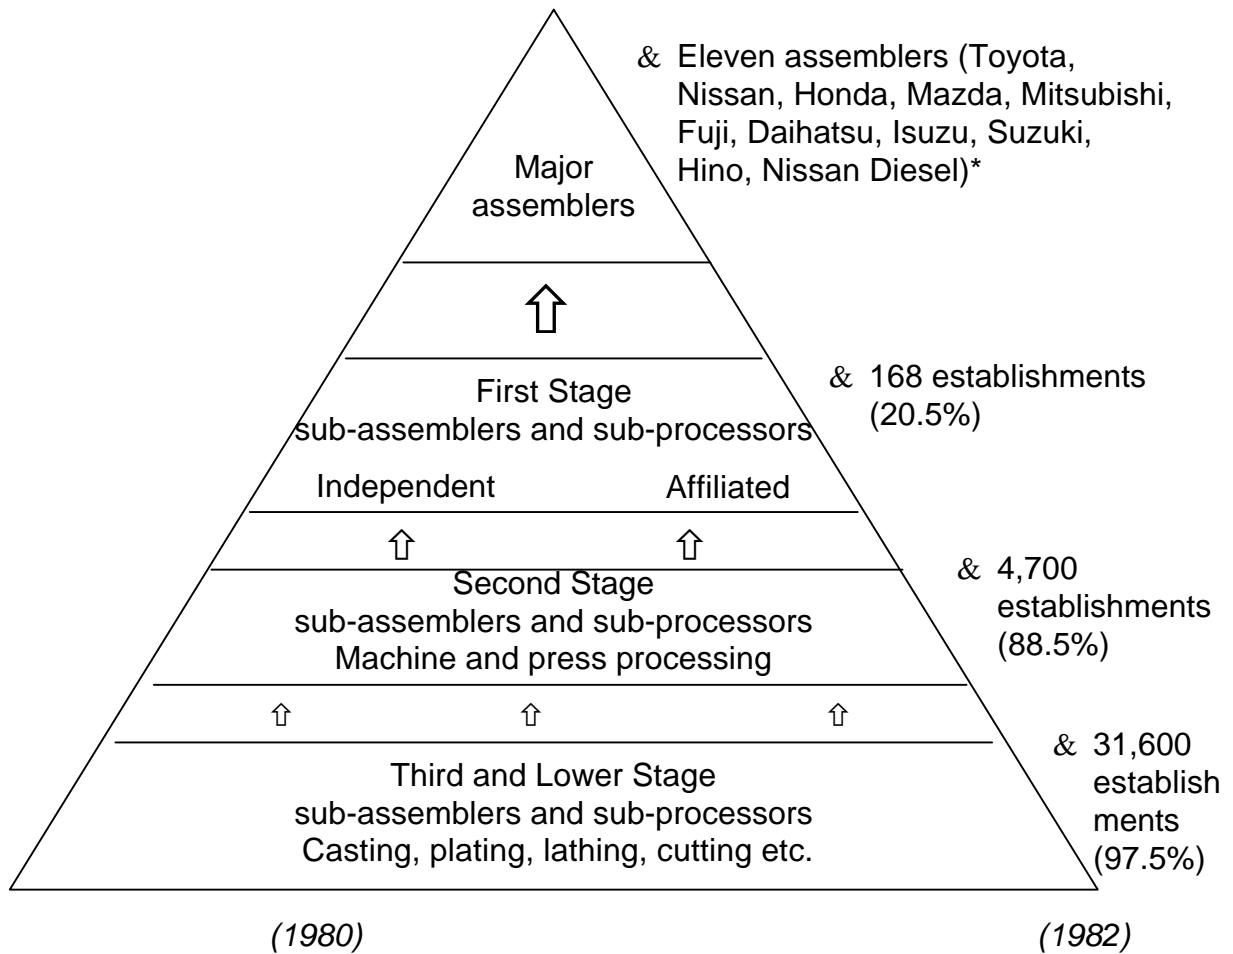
Major assemblers

& Eleven assemblers (Toyota, Nissan, Honda, Mazda, Mitsubishi, Fuji, Daihatsu, Isuzu, Suzuki, Hino, Nissan Diesel)*

First Stage
sub-assemblers and sub-processors

& 168 establishments (20.5%)

Independent Affiliated

Second Stage
sub-assemblers and sub-processors
Machine and press processing

& 4,700 establishments (88.5%)

Third and Lower Stage
sub-assemblers and sub-processors
Casting, plating, lathing, cutting etc.

& 31,600 establish ments (97.5%)

(1980) (1982)